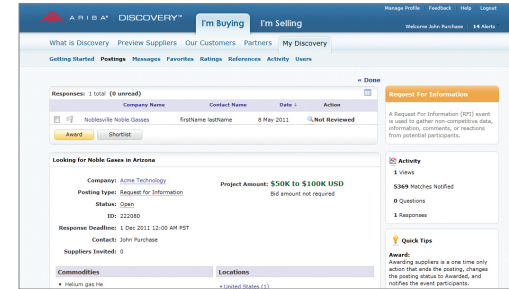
ARIBA | DISCOVERY™

I'm Buying I'm Selling

Manage Profile Feedback Help Logout

Welcome John Purchase | 14 Alerts

What is Discovery Preview Suppliers Our Customers Partners My Discovery

Getting Started Postings Messages Favorites Ratings References Activity Users

« Done

Responses: 1 total (0 unread)

| | Company Name | Contact Name | Date ↓ | Action |
|---|---|---|---|---|
| | Noblesville Noble Gasses | firstName lastName | 8 May 2011 | Not Reviewed |

Award Shortlist

Looking for Noble Gases in Arizona

Company: Acme Technology

Posting type: Request for Information

Status: Open

ID: 222080

Response Deadline: 1 Dec 2011 12:00 AM PST

Contact: John Purchase

Suppliers Invited: 0

Project Amount: $50K to $100K USD

Bid amount not required

Commodities

• Helium gas He

Locations

» United States (1)

Request For Information

A Request For Information (RFI) event is used to gather non-competitive data, information, comments, or reactions from potential participants.

Activity

1 Views

5369 Matches Notified

0 Questions

1 Responses

Quick Tips

Award:

Awarding suppliers is a one time only action that ends the posting, changes the posting status to Awarded, and notifies the event participants.